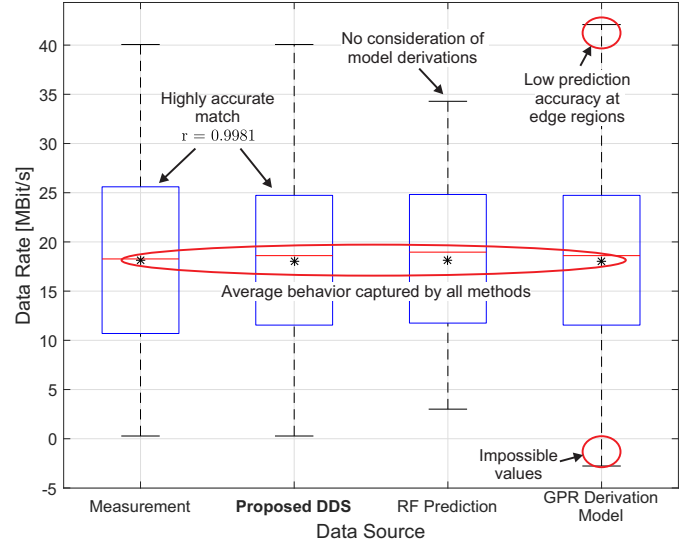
Data Rate [MBit/s]

40
35
30
25
20
15
10
5
0
-5

Highly accurate match
$r = 0.9981$

No consideration of model derivations

Low prediction accuracy at edge regions

Average behavior captured by all methods

Impossible values

Measurement
Proposed DDS
RF Prediction
GPR Derivation Model

Data Source